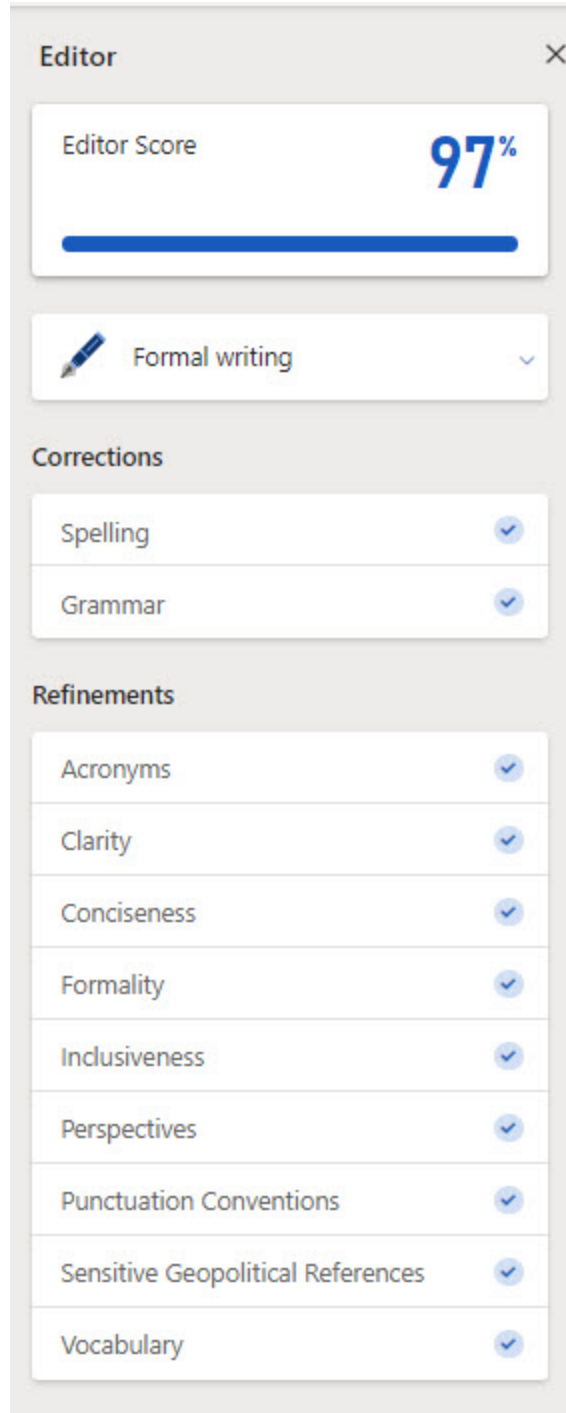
Editor

×

Editor Score

97%

Formal writing

Corrections

Spelling

Grammar

Refinements

Acronyms

Clarity

Conciseness

Formality

Inclusiveness

Perspectives

Punctuation Conventions

Sensitive Geopolitical References

Vocabulary